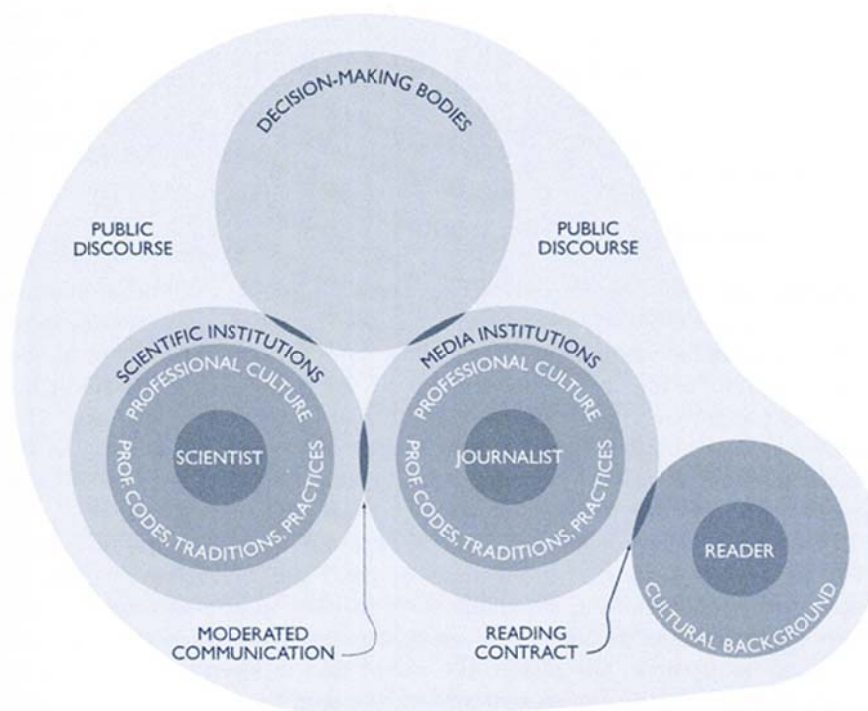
DECISION-MAKING BODIES

PUBLIC DISCOURSE

PUBLIC DISCOURSE

SCIENTIFIC INSTITUTIONS

PROFESSIONAL CULTURE

PROF. CODES, TRADITIONS, PRACTICES

SCIENTIST

MEDIA INSTITUTIONS

PROFESSIONAL CULTURE

PROF. CODES, TRADITIONS, PRACTICES

JOURNALIST

READER

CULTURAL BACKGROUND

MODERATED COMMUNICATION

READING CONTRACT